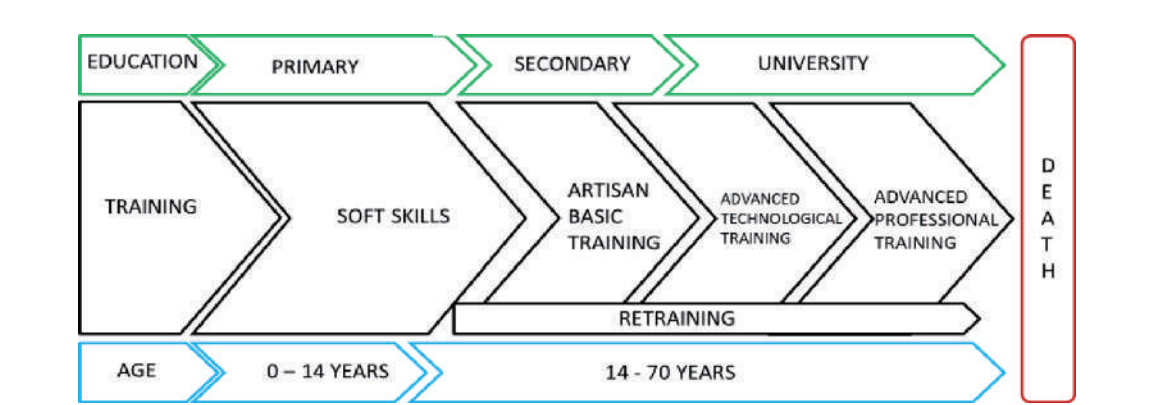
EDUCATION

PRIMARY

SECONDARY

UNIVERSITY

TRAINING

SOFT SKILLS

ARTISAN BASIC TRAINING

ADVANCED TECHNOLOGICAL TRAINING

ADVANCED PROFESSIONAL TRAINING

RETRAINING

AGE

0 – 14 YEARS

14 - 70 YEARS

D
E
A
T
H